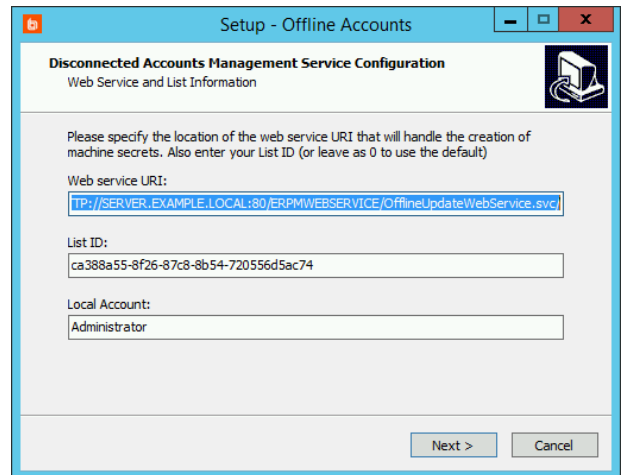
Setup - Offline Accounts

Disconnected Accounts Management Service Configuration
Web Service and List Information

Please specify the location of the web service URI that will handle the creation of machine secrets. Also enter your List ID (or leave as 0 to use the default)

Web service URI:
TP://SERVER.EXAMPLE.LOCAL:80/ERPMWEBSERVICE/OfflineUpdateWebService.svc)

List ID:
ca388a55-8f26-87c8-8b54-720556d5ac74

Local Account:
Administrator

Next >
Cancel